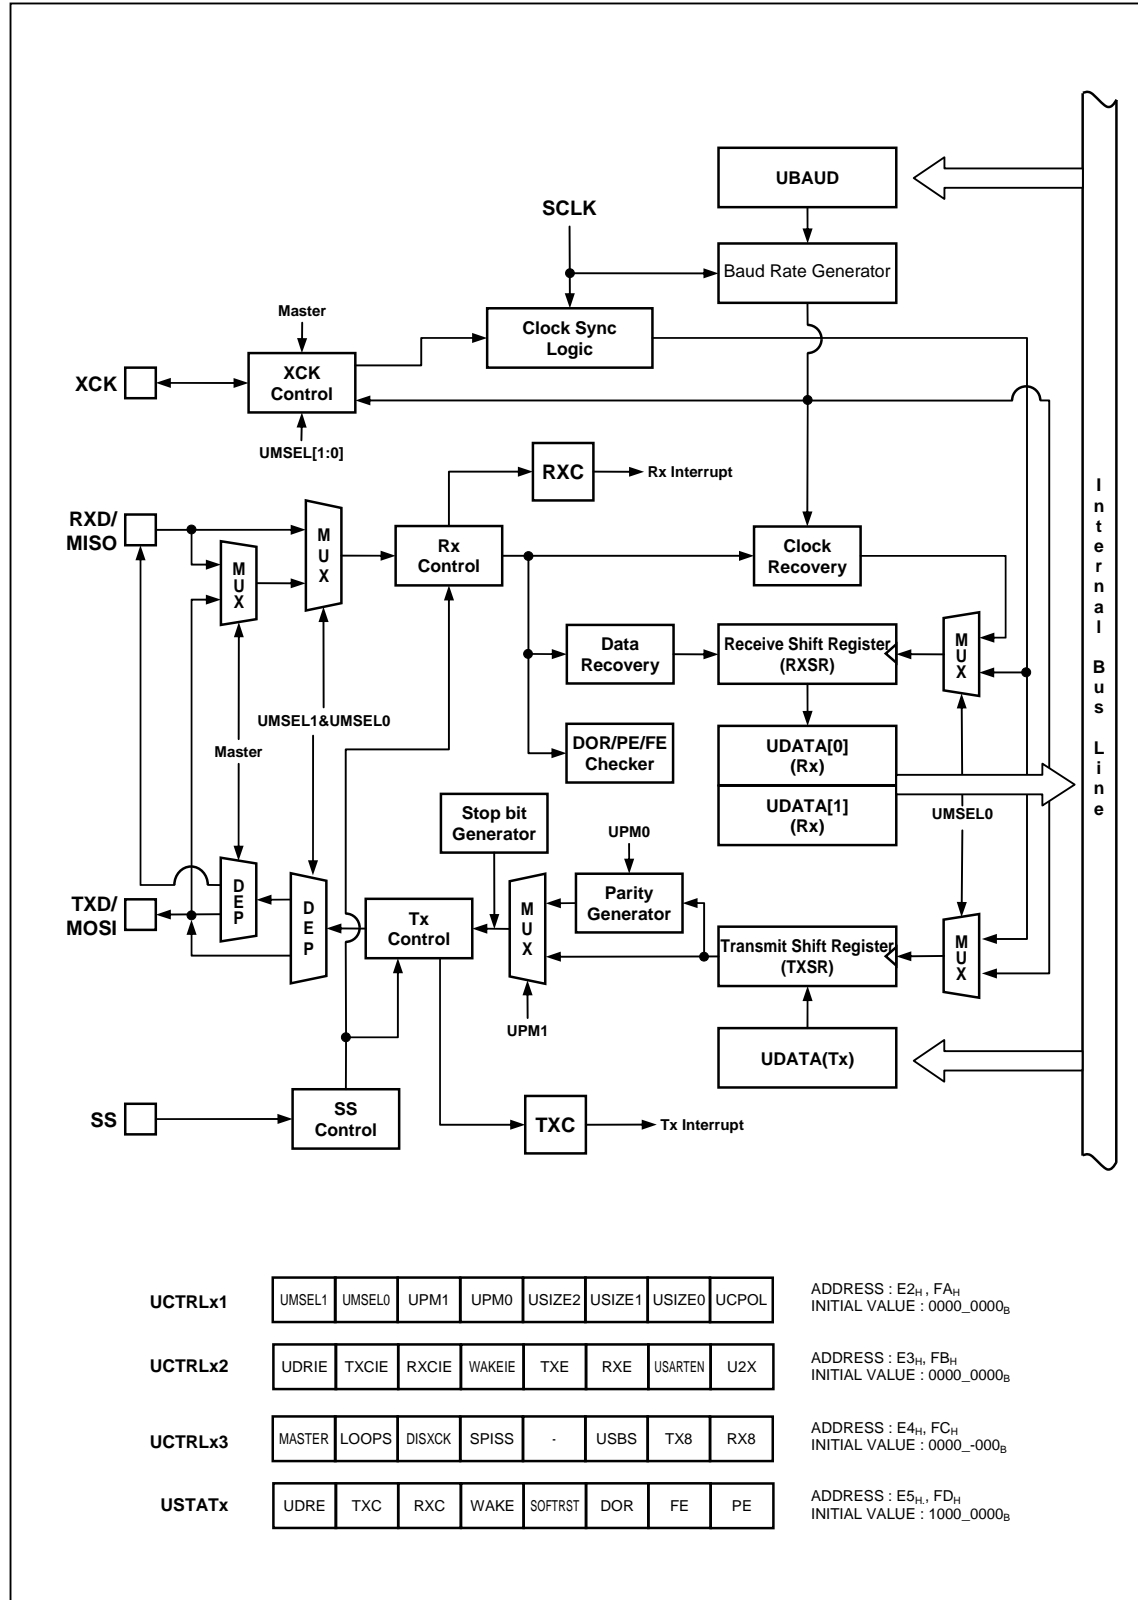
UBAUD

SCLK

Baud Rate Generator

Master

Clock Sync Logic

XCK

XCK Control

UMSEL[1:0]

RXC

Rx Interrupt

RXD/ MISO

M U X

M U X

Rx Control

Clock Recovery

I n t e r n a l B u s L i n e

Data Recovery

Receive Shift Register (RXSR)

M U X

UMSEL1&UMSEL0

Master

DOR/PE/FE Checker

UDATA[0] (Rx)

UDATA[1] (Rx)

UMSEL0

Stop bit Generator

UPM0

Parity Generator

TXD/ MOSI

D E P

D E P

Tx Control

M U X

Transmit Shift Register (TXSR)

M U X

UPM1

UDATA(Tx)

SS

SS Control

TXC

Tx Interrupt

| UCTRLx1 | UMSEL1 | UMSEL0 | UPM1 | UPM0 | USIZE2 | USIZE1 | USIZE0 | UCPOL | ADDRESS : $E2_H$, $FA_H$ INITIAL VALUE : $0000\_0000_B$ |
|---|---|---|---|---|---|---|---|---|---|
| UCTRLx2 | UDRIE | TXCIE | RXCIE | WAKEIE | TXE | RXE | USARTEN | U2X | ADDRESS : $E3_H$, $FB_H$ INITIAL VALUE : $0000\_0000_B$ |
| UCTRLx3 | MASTER | LOOPS | DISXCK | SPISS | - | USBS | TX8 | RX8 | ADDRESS : $E4_H$, $FC_H$ INITIAL VALUE : $0000\_-000_B$ |
| USTATx | UDRE | TXC | RXC | WAKE | SOFTRST | DOR | FE | PE | ADDRESS : $E5_H$, $FD_H$ INITIAL VALUE : $1000\_0000_B$ |